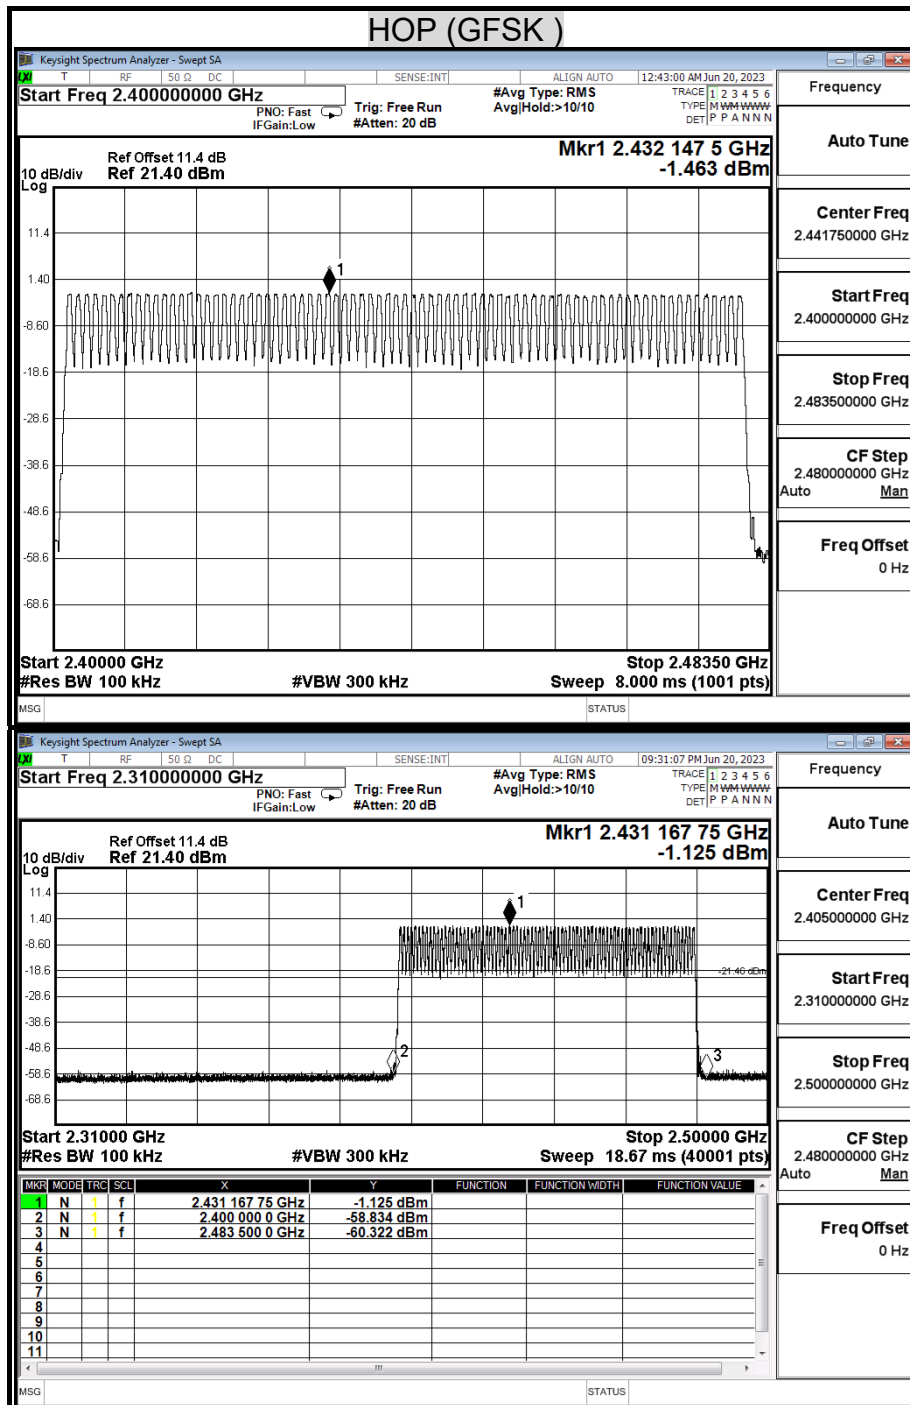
HOP (GFSK)

Keysight Spectrum Analyzer - Swept SA
LXI T RF 50 Ω DC SENSE:INT ALIGN AUTO 12:43:00 AM Jun 20, 2023
Start Freq 2.400000000 GHz
PNO: Fast IFGain:Low
Trig: Free Run #Atten: 20 dB
#Avg Type: RMS Avg|Hold:>10/10
TRACE 1 2 3 4 5 6 TYPE M WM WWW DET P P A N N N
Frequency

Ref Offset 11.4 dB
10 dB/div Ref 21.40 dBm
Log
Mkr1 2.432 147 5 GHz
-1.463 dBm

11.4
1.40
-8.60
-18.6
-28.6
-38.6
-48.6
-58.6
-68.6
1

Start 2.40000 GHz
#Res BW 100 kHz
#VBW 300 kHz
Stop 2.48350 GHz
Sweep 8.000 ms (1001 pts)
MSG
STATUS

Auto Tune
Center Freq 2.441750000 GHz
Start Freq 2.400000000 GHz
Stop Freq 2.483500000 GHz
CF Step 2.480000000 GHz
Auto Man
Freq Offset 0 Hz

Keysight Spectrum Analyzer - Swept SA
LXI T RF 50 Ω DC SENSE:INT ALIGN AUTO 09:31:07 PM Jun 20, 2023
Start Freq 2.310000000 GHz
PNO: Fast IFGain:Low
Trig: Free Run #Atten: 20 dB
#Avg Type: RMS Avg|Hold:>10/10
TRACE 1 2 3 4 5 6 TYPE M WM WWW DET P P A N N N
Frequency

Ref Offset 11.4 dB
10 dB/div Ref 21.40 dBm
Log
Mkr1 2.431 167 75 GHz
-1.125 dBm

11.4
1.40
-8.60
-18.6
-28.6
-38.6
-48.6
-58.6
-68.6
1
-21.46 dBm
2
3

Start 2.31000 GHz
#Res BW 100 kHz
#VBW 300 kHz
Stop 2.50000 GHz
Sweep 18.67 ms (40001 pts)

| MKR | MODE | TRC | SCL | X | Y | FUNCTION | FUNCTION WIDTH | FUNCTION VALUE |
|---|---|---|---|---|---|---|---|---|
| 1 | N | 1 | f | 2.431 167 75 GHz | -1.125 dBm | | | |
| 2 | N | 1 | f | 2.400 000 0 GHz | -58.834 dBm | | | |
| 3 | N | 1 | f | 2.483 500 0 GHz | -60.322 dBm | | | |
| 4 | | | | | | | | |
| 5 | | | | | | | | |
| 6 | | | | | | | | |
| 7 | | | | | | | | |
| 8 | | | | | | | | |
| 9 | | | | | | | | |
| 10 | | | | | | | | |
| 11 | | | | | | | | |

MSG
STATUS

Auto Tune
Center Freq 2.405000000 GHz
Start Freq 2.310000000 GHz
Stop Freq 2.500000000 GHz
CF Step 2.480000000 GHz
Auto Man
Freq Offset 0 Hz